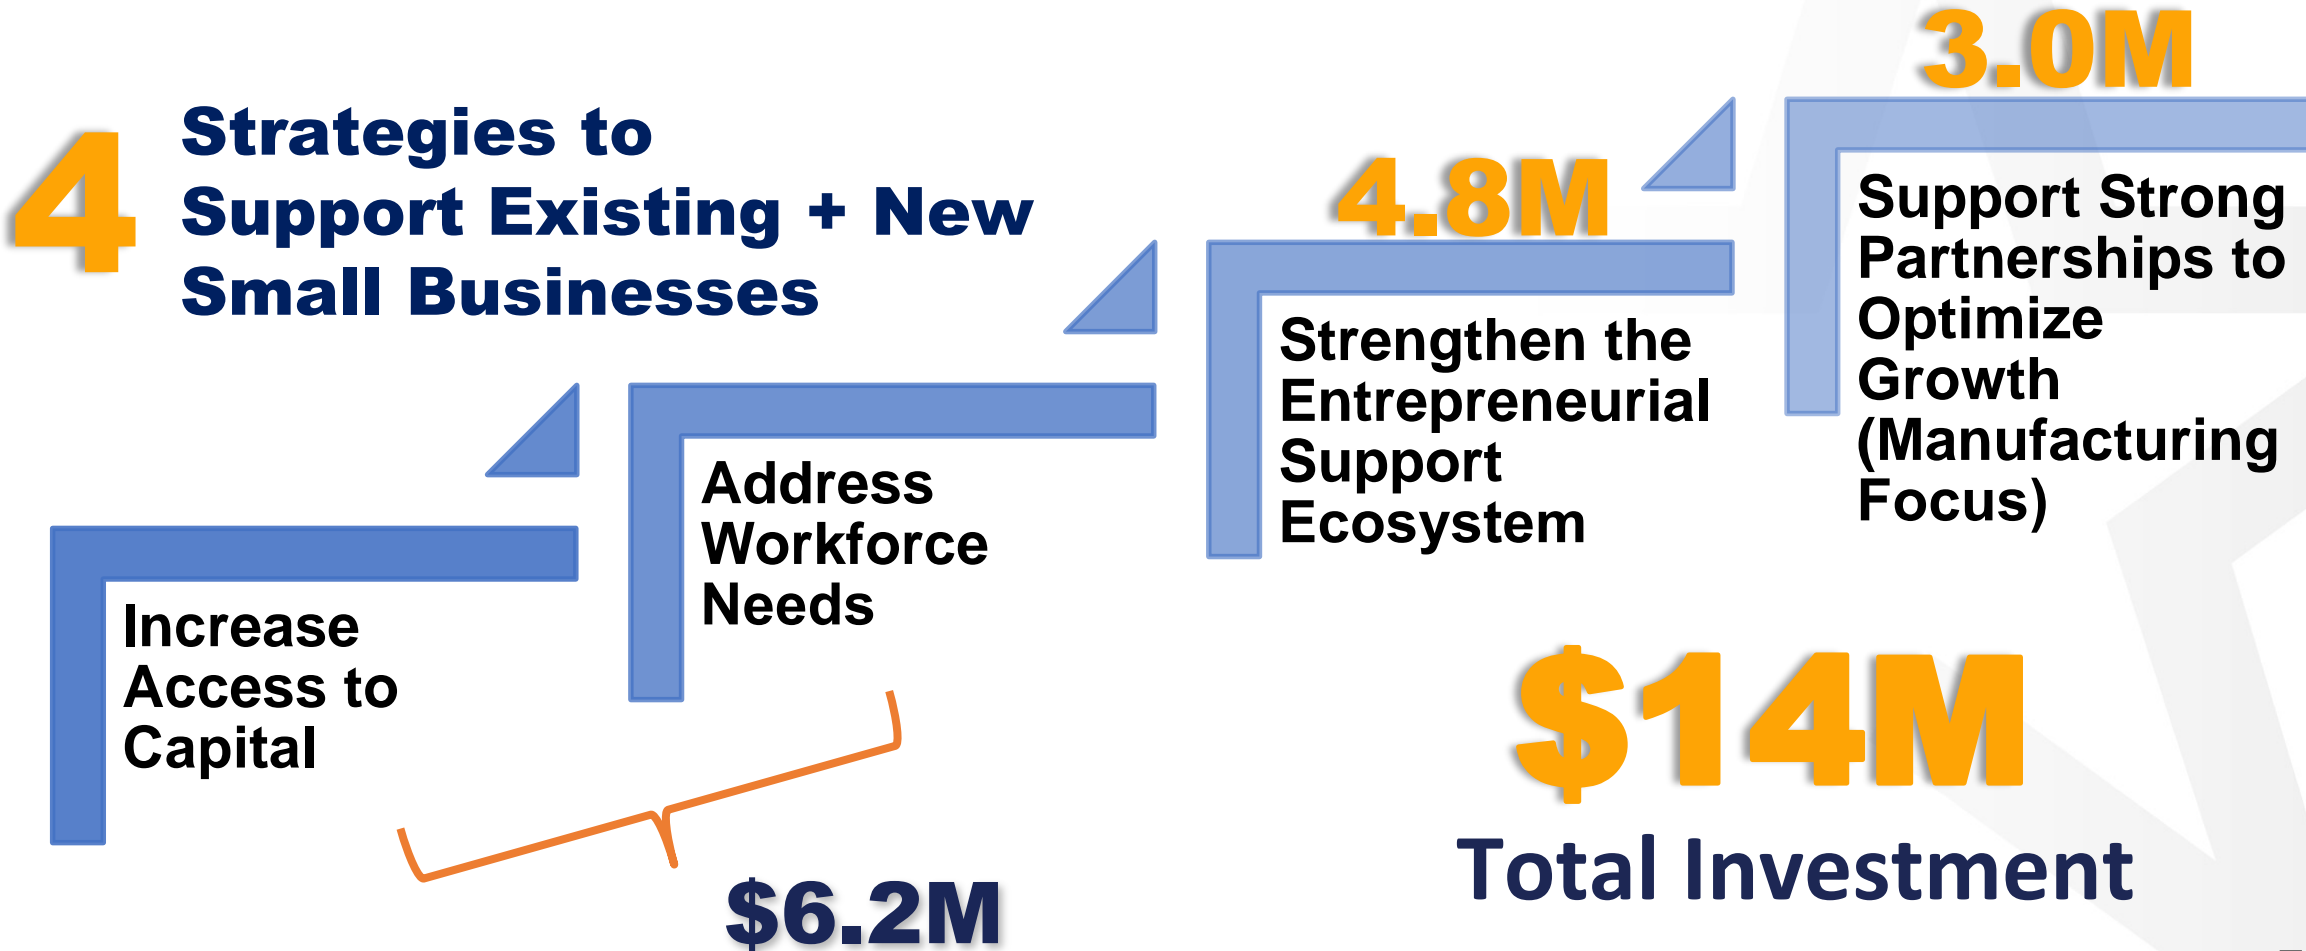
4 Strategies to Support Existing + New Small Businesses

3.0M

Support Strong Partnerships to Optimize Growth (Manufacturing Focus)

4.8M

Strengthen the Entrepreneurial Support Ecosystem

Address Workforce Needs

Increase Access to Capital

$6.2M

$14M

Total Investment